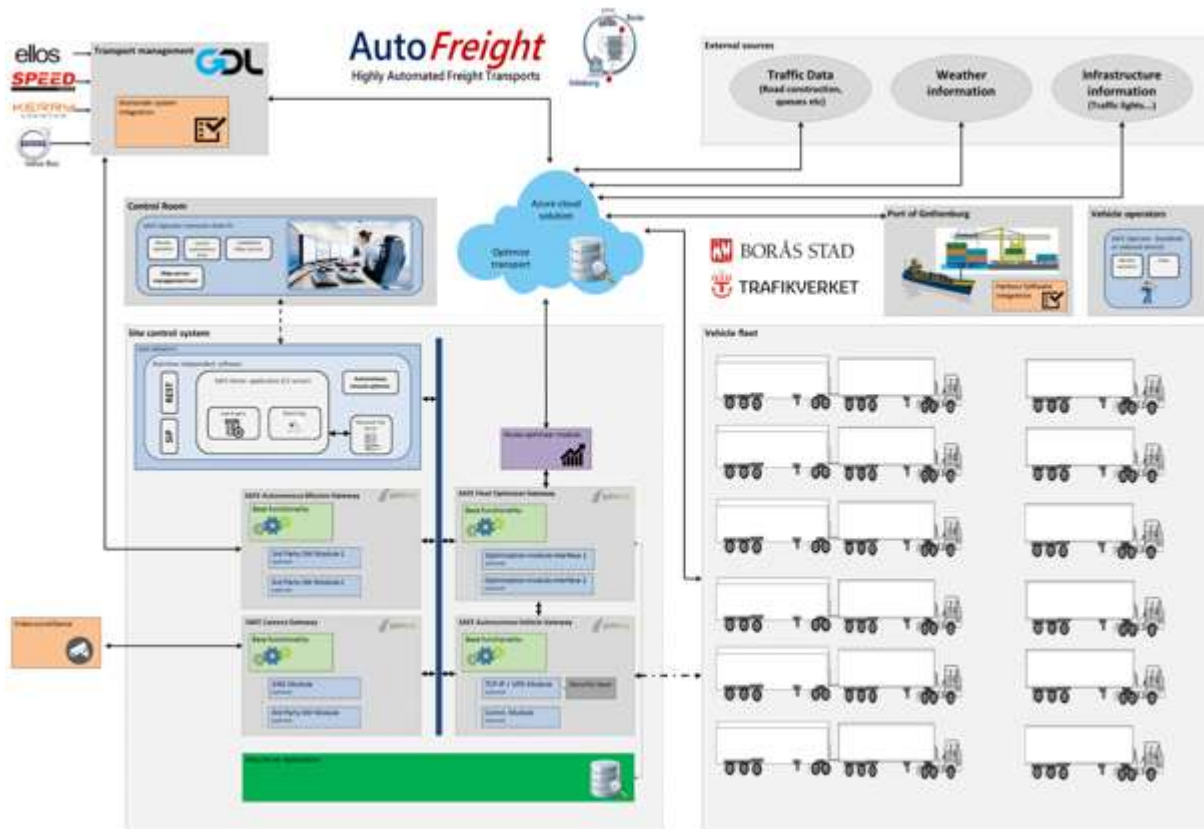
ellos
SPEED
KERRY
Volvo Bus
Transport management
GDL
Automatic system integration

AutoFreight
Highly Automated Freight Transports

Borås
Göteborg

External sources
Traffic Data (Road construction, queues etc)
Weather information
Infrastructure information (Traffic lights...)

Control Room
Management
Azure cloud solution
Optimize transport

BORÅS STAD
TRAFIKVERKET

Port of Gothenburg
Vehicle operators

Site control system
REST
SP
Route optimizer module
SAFE Autonomous Mission Gateway
Base functionality
3rd Party SW Module 1
3rd Party SW Module 2
SAFE Fleet Optimizer Gateway
Base functionality
Optimization module interface 1
Optimization module interface 2
SAFE Camera Gateway
Base functionality
3rd Party SW Module
SAFE Autonomous Vehicle Gateway
Base functionality
TCP-IP / UDS Module
Control Module
Videosurveillance

Vehicle fleet